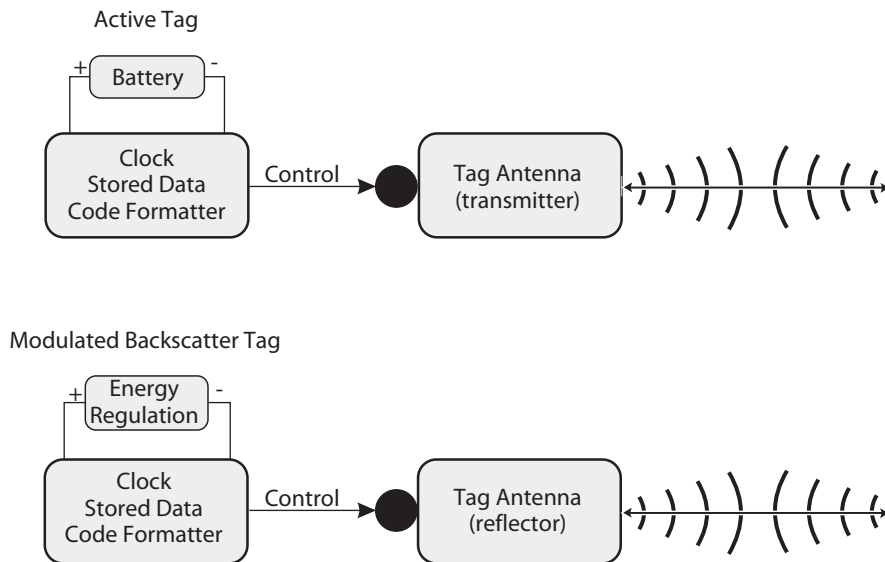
Active Tag

+ Battery -

Clock
Stored Data
Code Formatter

Control

Tag Antenna
(transmitter)

Modulated Backscatter Tag

+ Energy Regulation -

Clock
Stored Data
Code Formatter

Control

Tag Antenna
(reflector)